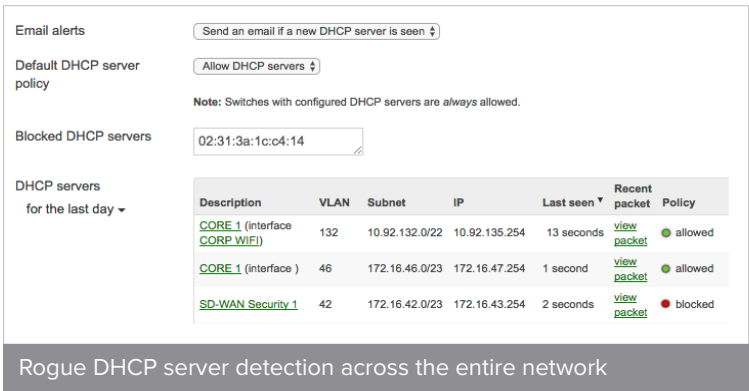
Email alerts
Send an email if a new DHCP server is seen

Default DHCP server policy
Allow DHCP servers

Note: Switches with configured DHCP servers are always allowed.

Blocked DHCP servers
02:31:3a:1c:c4:14

DHCP servers
for the last day

| Description | VLAN | Subnet | IP | Last seen | Recent packet | Policy |
|---|---|---|---|---|---|---|
| CORE 1 (interface CORP WIFI) | 132 | 10.92.132.0/22 | 10.92.135.254 | 13 seconds | view packet | allowed |
| CORE 1 (interface ) | 46 | 172.16.46.0/23 | 172.16.47.254 | 1 second | view packet | allowed |
| SD-WAN Security 1 | 42 | 172.16.42.0/23 | 172.16.43.254 | 2 seconds | view packet | blocked |

Rogue DHCP server detection across the entire network